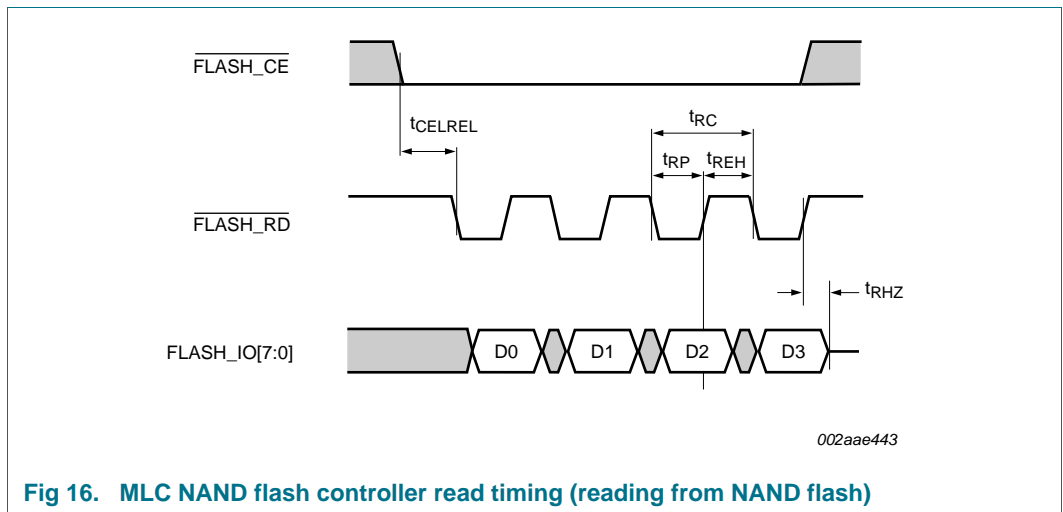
$\overline{\text{FLASH\_CE}}$

$t_{CELREL}$

$t_{RC}$

$t_{RP}$ $t_{REH}$

$\overline{\text{FLASH\_RD}}$

$t_{RHZ}$

FLASH_IO[7:0]

D0 D1 D2 D3

002aae443

Fig 16. MLC NAND flash controller read timing (reading from NAND flash)